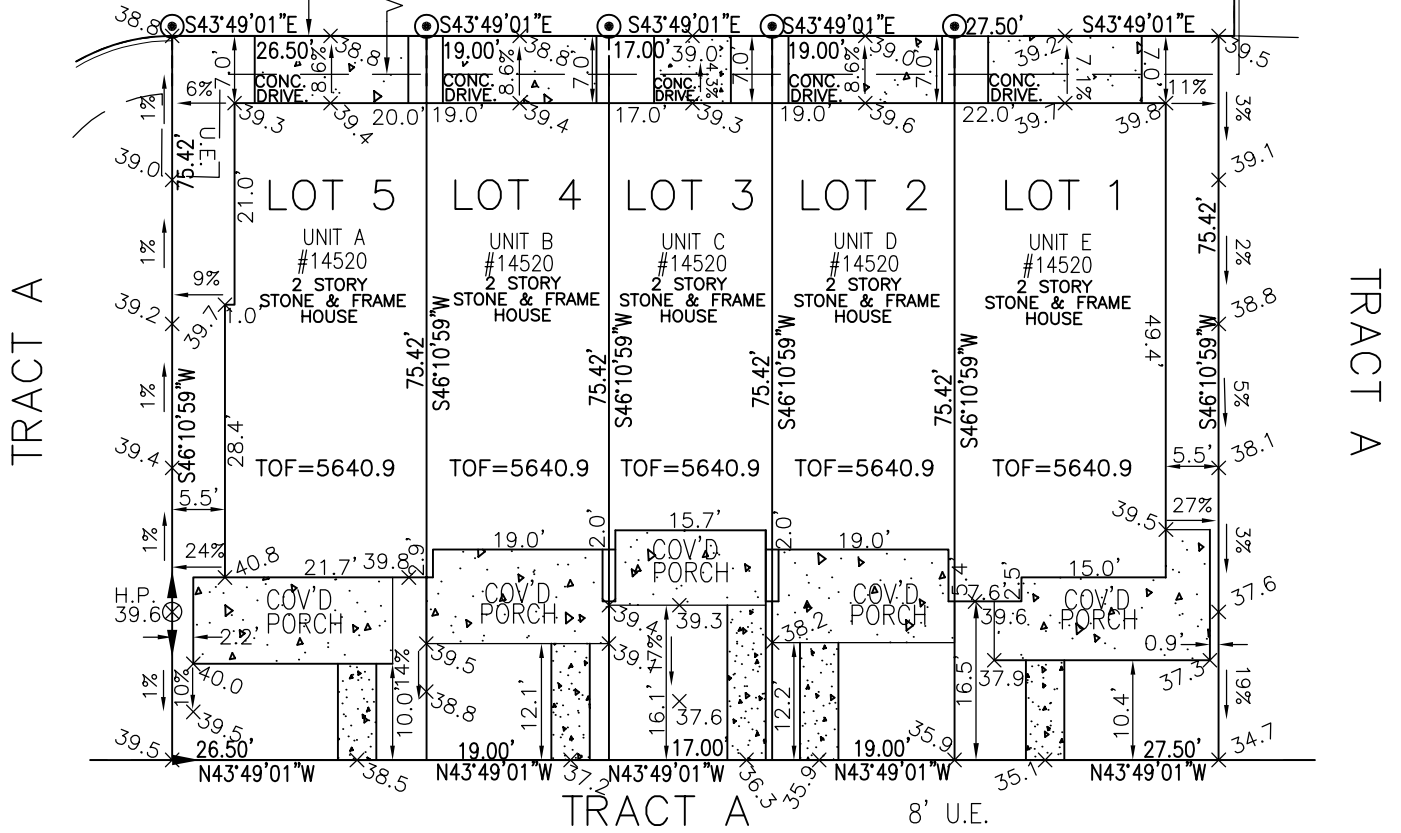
38.8 S43°49'01"E S43°49'01"E S43°49'01"E S43°49'01"E 27.50' S43°49'01"E 39.5

26.50' 38.8 8.6' 7.0' CONC. DRIVE. 19.00' 38.8 8.6' 7.0' CONC. DRIVE. 17.00' 39.0 4.3% 7.0' CONC. DRIVE. 19.00' 39.0 8.6' 7.0' CONC. DRIVE. 39.2 7.1% 7.0' CONC. DRIVE.

6% 39.3 39.4 20.0' 19.0' 39.4 17.0' 39.3 19.0' 39.6 22.0' 39.7 39.8 11%

1% U.E. 75.42' 39.0 21.0' 3% 39.1

LOT 5 LOT 4 LOT 3 LOT 2 LOT 1

UNIT A #14520 2 STORY STONE & FRAME HOUSE

UNIT B #14520 2 STORY STONE & FRAME HOUSE

UNIT C #14520 2 STORY STONE & FRAME HOUSE

UNIT D #14520 2 STORY STONE & FRAME HOUSE

UNIT E #14520 2 STORY STONE & FRAME HOUSE

TRACT A

1% 9% 39.2 39.7 1.0' 75.42' 2% 38.8 TRACT A

75.42' S46°10'59"W 75.42' S46°10'59"W 75.42' S46°10'59"W 75.42' S46°10'59"W 49.4' S46°10'59"W

1% S46°10'59"W 28.4 5% 39.4

TOF=5640.9 TOF=5640.9 TOF=5640.9 TOF=5640.9 TOF=5640.9

5.5' 5.5' 38.1

1% 24% 40.8 21.7' 39.8 2.9' 19.0' 2.0' 15.7' 2.0' 19.0' 39.5 27% 3%

H.P. 39.6 COV'D PORCH 2.2' COV'D PORCH COV'D PORCH COV'D PORCH 5.4' 7.6' 2.5' 15.0' COV'D PORCH 37.6

39.3 39.4 39.1 38.2 39.6 0.9'

1% 10% 40.0 39.5 14% 39.5 17% 37.9 37.3 19%

39.5 10.0' 38.8 12.1' 16.1' 37.6 12.2' 16.5' 10.4'

26.50' 19.00' 17.00' 19.00' 35.9 27.50' 34.7

N43°49'01"W 38.5 N43°49'01"W 37.2 N43°49'01"W 36.3 35.9 N43°49'01"W 35.1 N43°49'01"W

TRACT A 8' U.E.